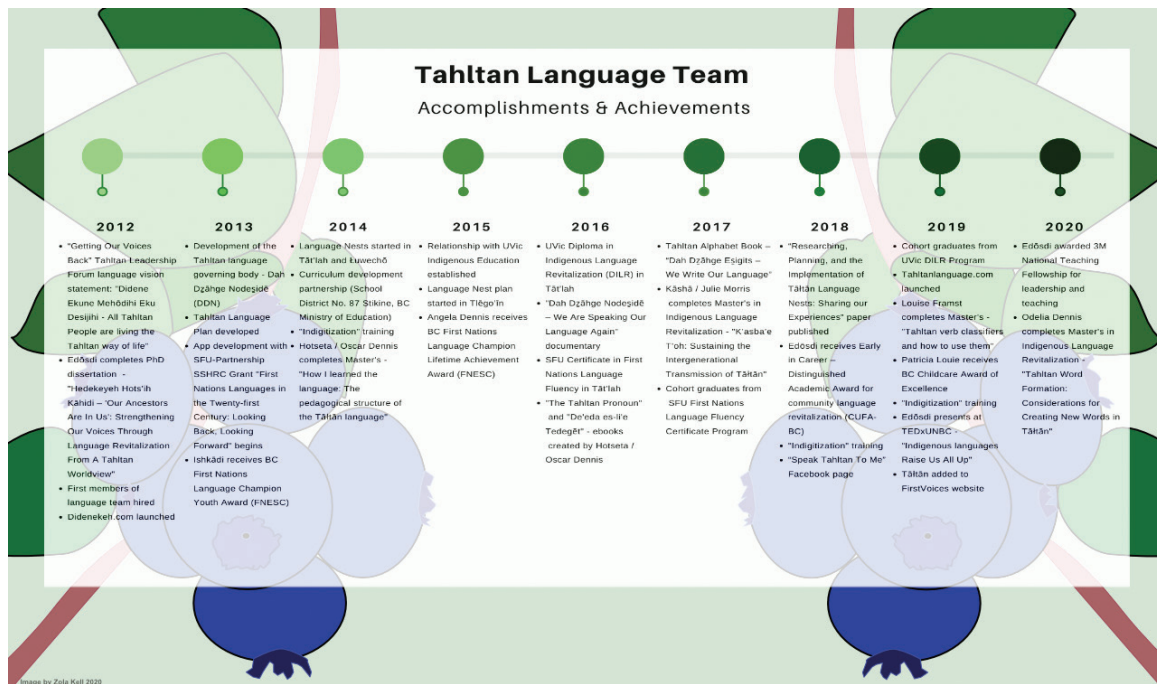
Tahltan Language Team

Accomplishments & Achievements

2012
- "Getting Our Voices Back" Tahltan Leadership Forum language vision statement: "Didene Ekune Mehōdihi Eku Desijihi - All Tahltan People are living the Tahltan way of life"
- Edōsdi completes PhD dissertation - "Hedekeyeh Hots'ih Kāhidi – 'Our Ancestors Are In Us': Strengthening Our Voices Through Language Revitalization From A Tahltan Worldview"
- First members of language team hired
- Dideneke.com launched

2013
- Development of the Tahltan language governing body - Dah Dzāhge Nodeṣidē (DDN)
- Tahltan Language Plan developed
- App development with SFU-Partnership SSHRC Grant "First Nations Languages in the Twenty-first Century: Looking Back, Looking Forward" begins
- Ishkādi receives BC First Nations Language Champion Youth Award (FNESC)

2014
- Language Nests started in Tāt'łah and Łuwechō
- Curriculum development partnership (School District No. 87 Stikine, BC Ministry of Education)
- "Indigitization" training
- Hotseta / Oscar Dennis completes Master's - "How I learned the language: The pedagogical structure of the Tāłtān language"

2015
- Relationship with UVic Indigenous Education established
- Language Nest plan started in Tlēgo'īn
- Angela Dennis receives BC First Nations Language Champion Lifetime Achievement Award (FNESC)

2016
- UVic Diploma in Indigenous Language Revitalization (DILR) in Tāt'łah
- "Dah Dzāhge Nodeṣidē – We Are Speaking Our Language Again" documentary
- SFU Certificate in First Nations Language Fluency in Tāt'łah
- "The Tahltan Pronoun" and "De'eda es-lī'e Tedegēt" - ebooks created by Hotseta / Oscar Dennis

2017
- Tahltan Alphabet Book – "Dah Dzāhge Eṣigits – We Write Our Language"
- Kāshā / Julie Morris completes Master's in Indigenous Language Revitalization - "K'asba'e T'oh: Sustaining the Intergenerational Transmission of Tāłtān"
- Cohort graduates from SFU First Nations Language Fluency Certificate Program

2018
- "Researching, Planning, and the Implementation of Tāłtān Language Nests: Sharing our Experiences" paper published
- Edōsdi receives Early in Career – Distinguished Academic Award for community language revitalization (CUFA-BC)
- "Indigitization" training
- "Speak Tahltan To Me" Facebook page

2019
- Cohort graduates from UVic DILR Program
- Tahltanlanguage.com launched
- Louise Framst completes Master's - "Tahltan verb classifiers and how to use them"
- Patricia Louie receives BC Childcare Award of Excellence
- "Indigitization" training
- Edōsdi presents at TEDxUNBC - "Indigenous languages Raise Us All Up"
- Tāłtān added to FirstVoices website

2020
- Edōsdi awarded 3M National Teaching Fellowship for leadership and teaching
- Odelia Dennis completes Master's in Indigenous Language Revitalization - "Tahltan Word Formation: Considerations for Creating New Words in Tāłtān"

Image by Zola Kell 2020